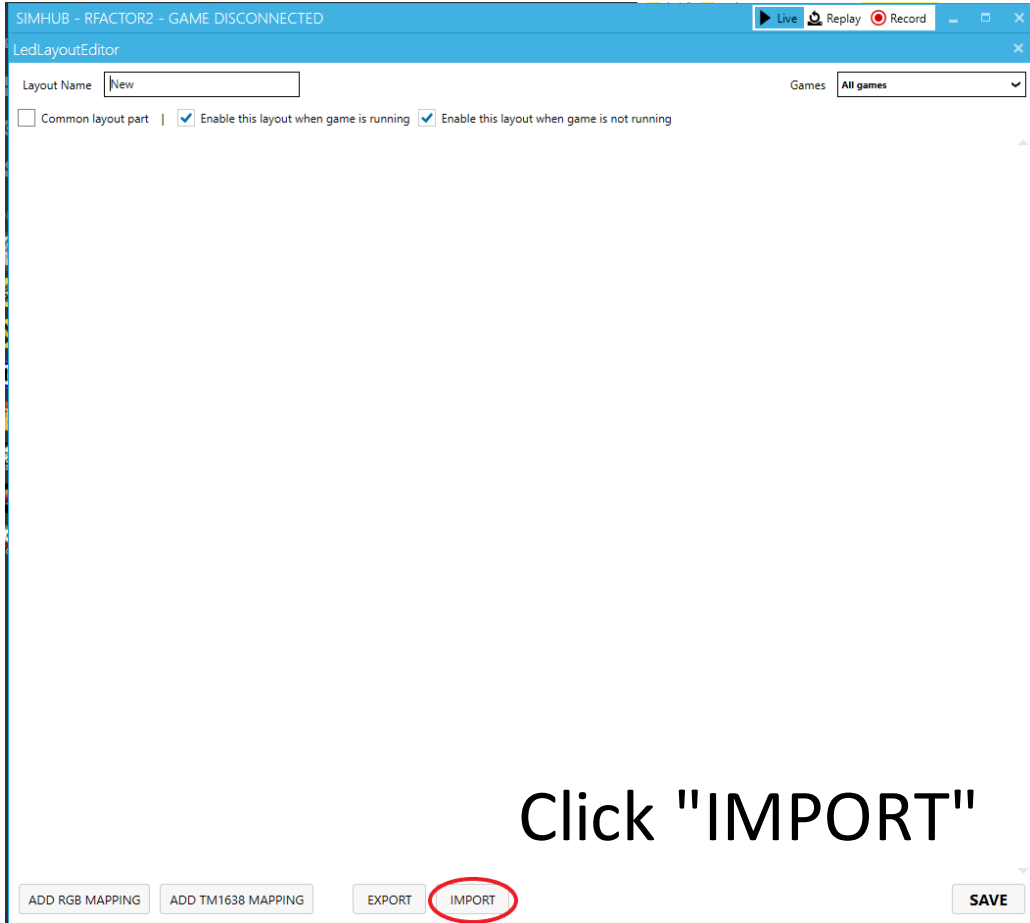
SIMHUB - RFACTOR2 - GAME DISCONNECTED
Live Replay Record

LedLayoutEditor

Layout Name New
Games All games

Common layout part | Enable this layout when game is running Enable this layout when game is not running

Click "IMPORT"

ADD RGB MAPPING ADD TM1638 MAPPING EXPORT IMPORT SAVE